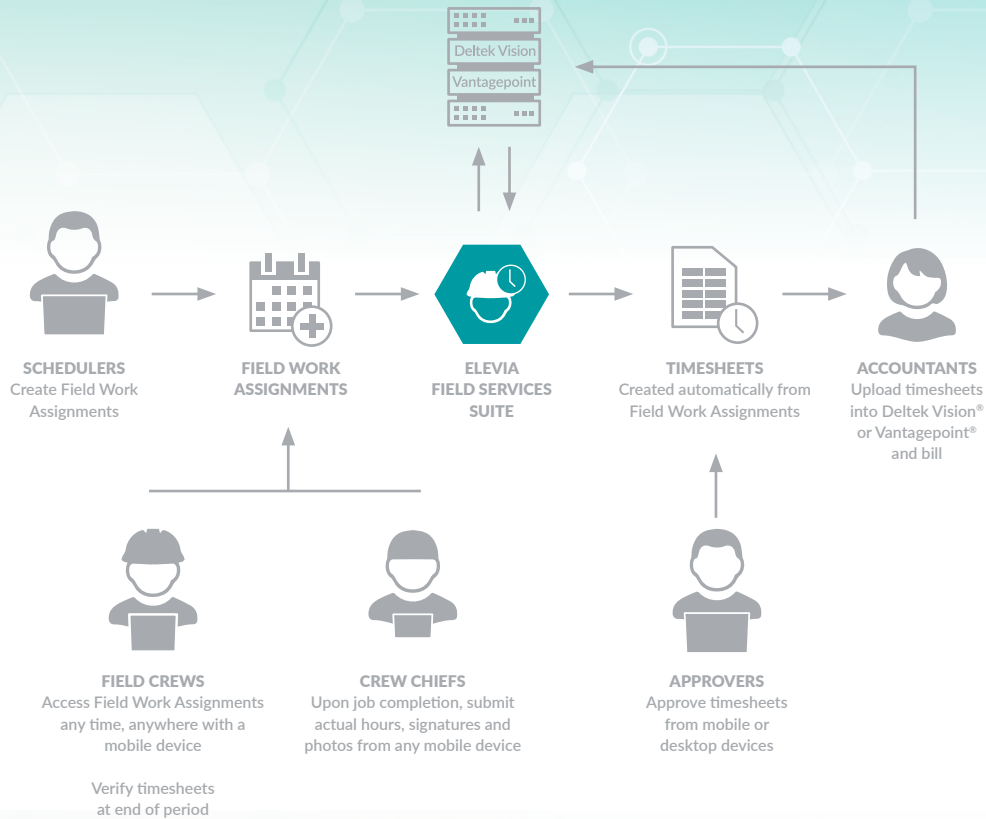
Deltek Vision
Vantagepoint

SCHEDULERS
Create Field Work Assignments

FIELD WORK ASSIGNMENTS

ELEVIA FIELD SERVICES SUITE

TIMESHEETS
Created automatically from Field Work Assignments

ACCOUNTANTS
Upload timesheets into Deltek Vision® or Vantagepoint® and bill

FIELD CREWS
Access Field Work Assignments any time, anywhere with a mobile device

Verify timesheets at end of period

CREW CHIEFS
Upon job completion, submit actual hours, signatures and photos from any mobile device

APPROVERS
Approve timesheets from mobile or desktop devices